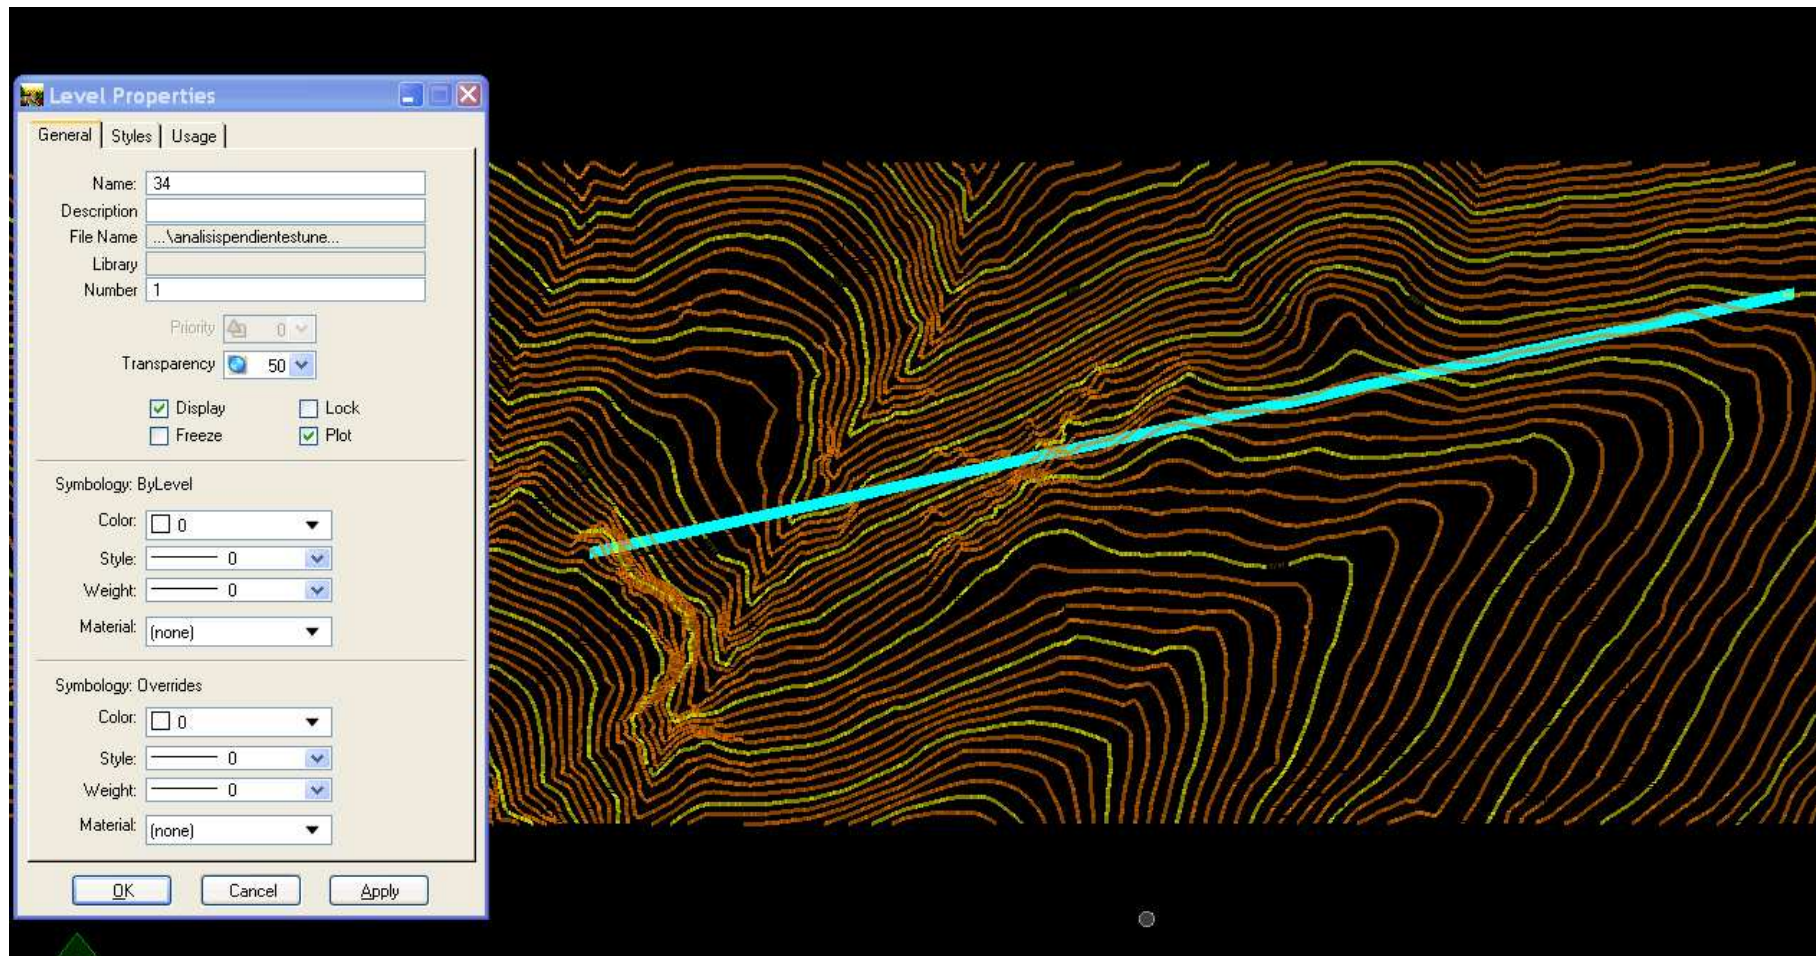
Level Properties

General | Styles | Usage

Name: 34
Description
File Name ...\analisispendientestune...
Library
Number 1

Priority 0
Transparency 50

Display
Lock
Freeze
Plot

Symbology: ByLevel
Color: 0
Style: 0
Weight: 0
Material: (none)

Symbology: Overrides
Color: 0
Style: 0
Weight: 0
Material: (none)

OK Cancel Apply